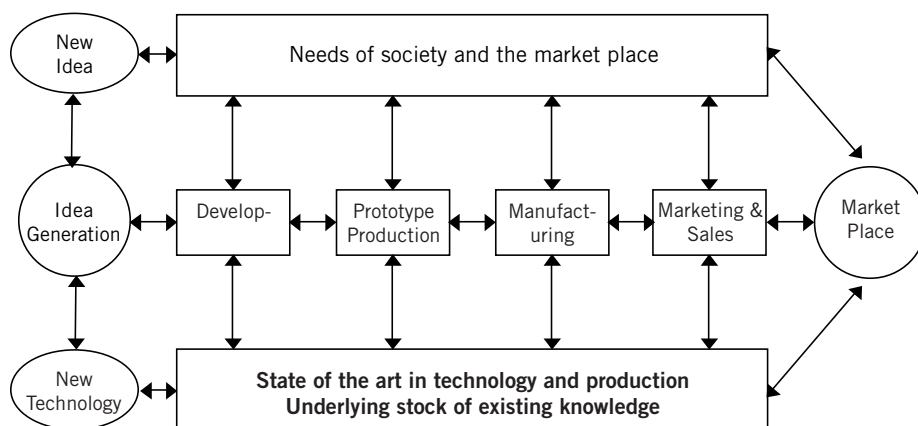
New Idea

Needs of society and the market place

Idea Generation

Develop-

Prototype Production

Manufact-uring

Marketing & Sales

Market Place

New Technology

**State of the art in technology and production**
**Underlying stock of existing knowledge**